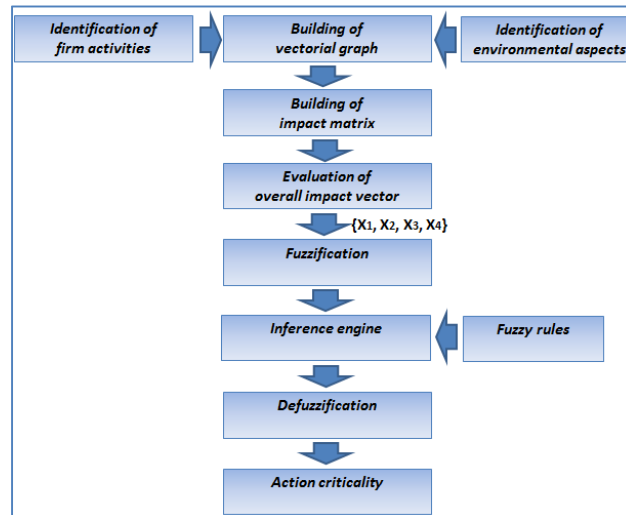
Identification of firm activities

Building of vectorial graph

Identification of environmental aspects

Building of impact matrix

Evaluation of overall impact vector

$\{X_1, X_2, X_3, X_4\}$

Fuzzification

Inference engine

Fuzzy rules

Defuzzification

Action criticality